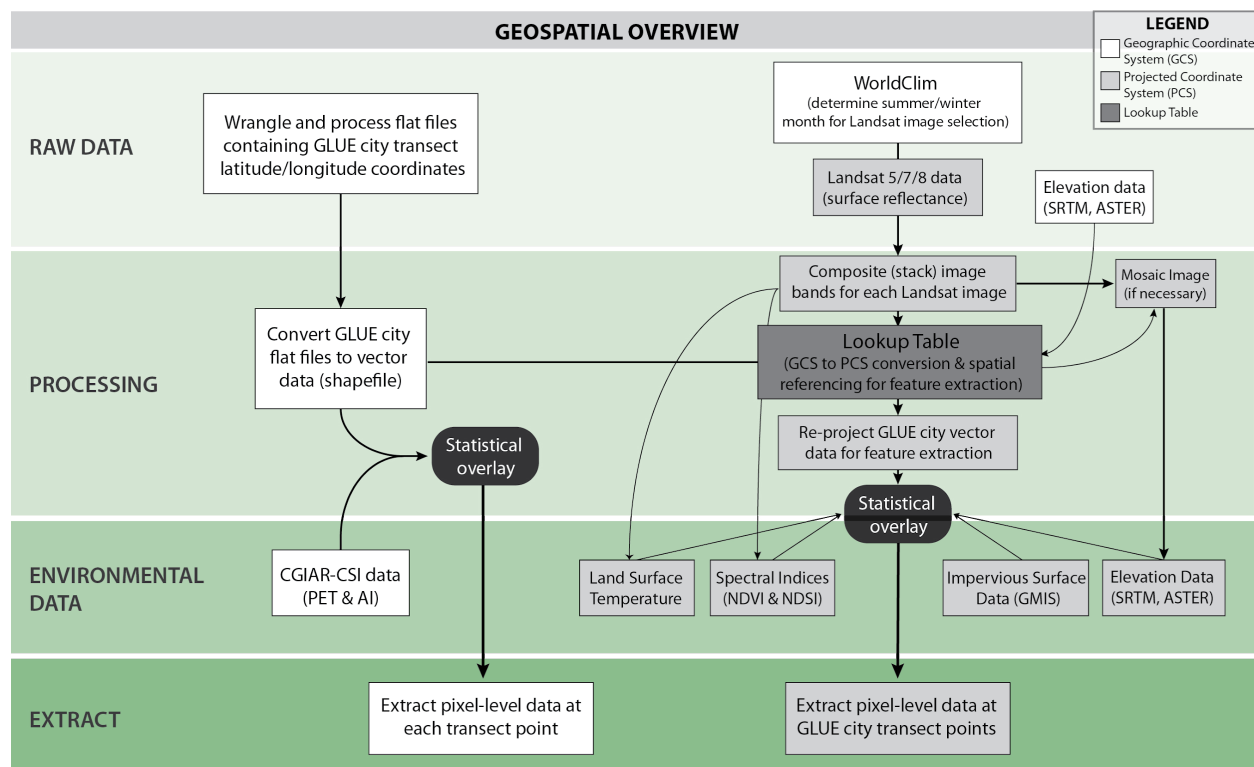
GEOSPATIAL OVERVIEW

LEGEND
Geographic Coordinate System (GCS)
Projected Coordinate System (PCS)
Lookup Table

RAW DATA

Wrangle and process flat files containing GLUE city transect latitude/longitude coordinates

WorldClim
(determine summer/winter month for Landsat image selection)

Landsat 5/7/8 data
(surface reflectance)

Elevation data
(SRTM, ASTER)

PROCESSING

Composite (stack) image bands for each Landsat image

Mosaic Image
(if necessary)

Convert GLUE city flat files to vector data (shapefile)

Lookup Table
(GCS to PCS conversion & spatial referencing for feature extraction)

Re-project GLUE city vector data for feature extraction

Statistical overlay

Statistical overlay

ENVIRONMENTAL DATA

CGIAR-CSI data
(PET & AI)

Land Surface Temperature

Spectral Indices
(NDVI & NDSI)

Impervious Surface Data (GMIS)

Elevation Data
(SRTM, ASTER)

EXTRACT

Extract pixel-level data at each transect point

Extract pixel-level data at GLUE city transect points